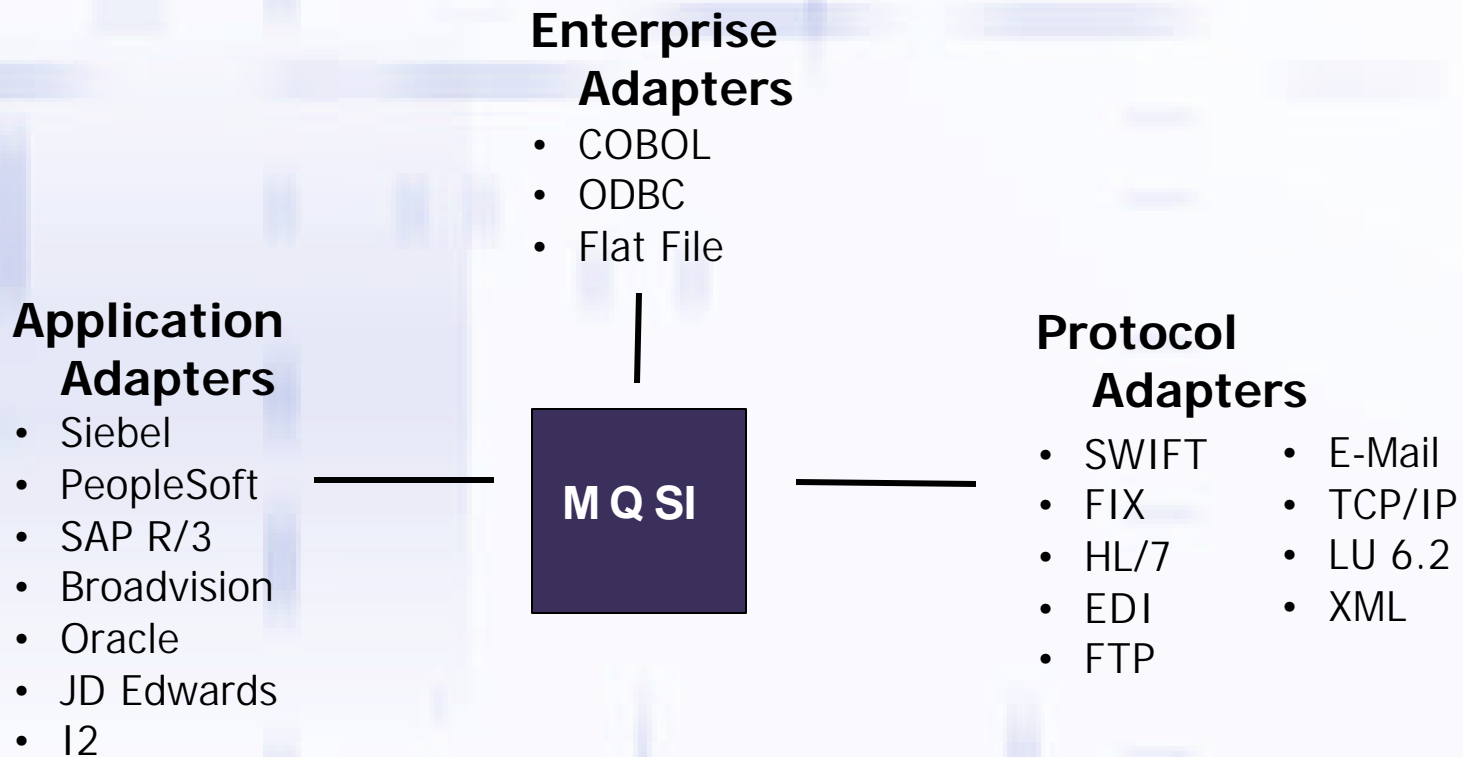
Enterprise Adapters
• COBOL
• ODBC
• Flat File

Application Adapters
• Siebel
• PeopleSoft
• SAP R/3
• Broadvision
• Oracle
• JD Edwards
• I2

M Q SI

Protocol Adapters
• SWIFT
• FIX
• HL/7
• EDI
• FTP
• E-Mail
• TCP/IP
• LU 6.2
• XML